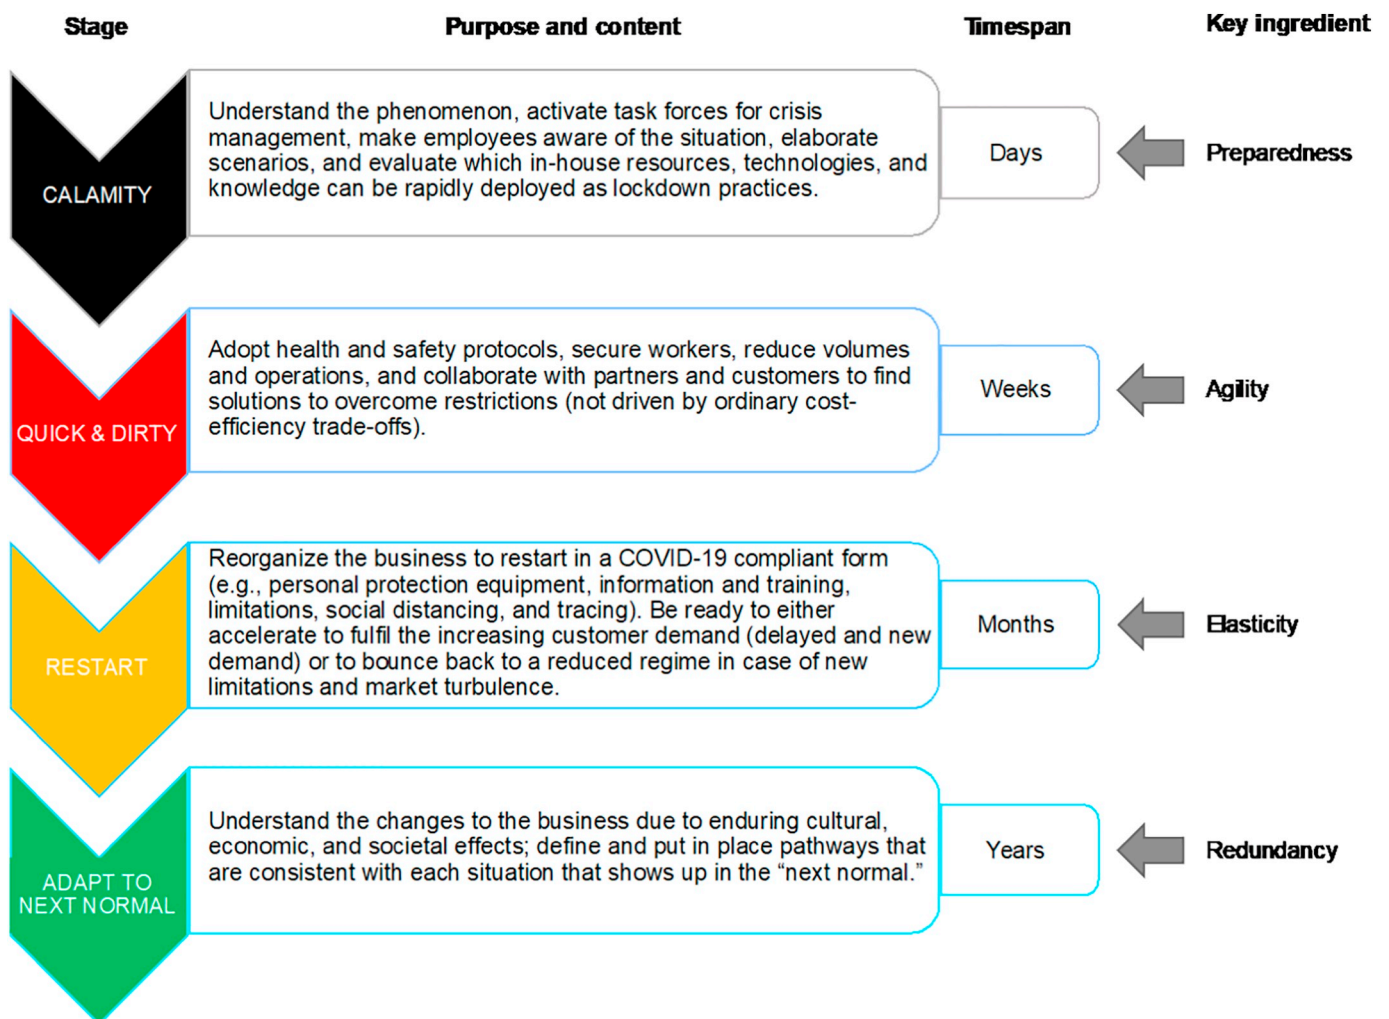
| Stage | Purpose and content | Timespan | Key ingredient |
|---|---|---|---|
| CALAMITY | Understand the phenomenon, activate task forces for crisis management, make employees aware of the situation, elaborate scenarios, and evaluate which in-house resources, technologies, and knowledge can be rapidly deployed as lockdown practices. | Days | Preparedness |
| QUICK & DIRTY | Adopt health and safety protocols, secure workers, reduce volumes and operations, and collaborate with partners and customers to find solutions to overcome restrictions (not driven by ordinary cost-efficiency trade-offs). | Weeks | Agility |
| RESTART | Reorganize the business to restart in a COVID-19 compliant form (e.g., personal protection equipment, information and training, limitations, social distancing, and tracing). Be ready to either accelerate to fulfil the increasing customer demand (delayed and new demand) or to bounce back to a reduced regime in case of new limitations and market turbulence. | Months | Elasticity |
| ADAPT TO NEXT NORMAL | Understand the changes to the business due to enduring cultural, economic, and societal effects; define and put in place pathways that are consistent with each situation that shows up in the "next normal." | Years | Redundancy |